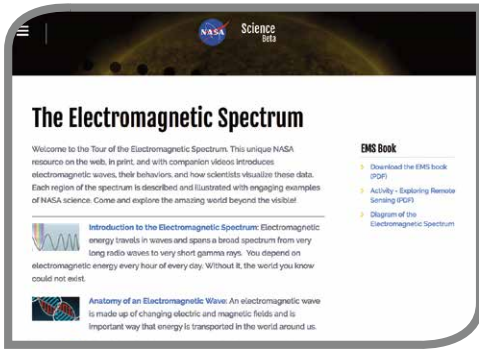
NASA Science Beta

The Electromagnetic Spectrum

Welcome to the Tour of the Electromagnetic Spectrum. This unique NASA resource on the web, in print, and with companion videos introduces electromagnetic waves, their behaviors, and how scientists visualize these data. Each region of the spectrum is described and illustrated with engaging examples of NASA science. Come and explore the amazing world beyond the visible!

Introduction to the Electromagnetic Spectrum: Electromagnetic energy travels in waves and spans a broad spectrum from very long radio waves to very short gamma rays. You depend on electromagnetic energy every hour of every day. Without it, the world you know could not exist.

Anatomy of an Electromagnetic Wave: An electromagnetic wave is made up of changing electric and magnetic fields and is important way that energy is transported in the world around us.

EMS Book

Download the EMS book (PDF)

Activity - Exploring Remote Sensing (PDF)

Diagram of the Electromagnetic Spectrum